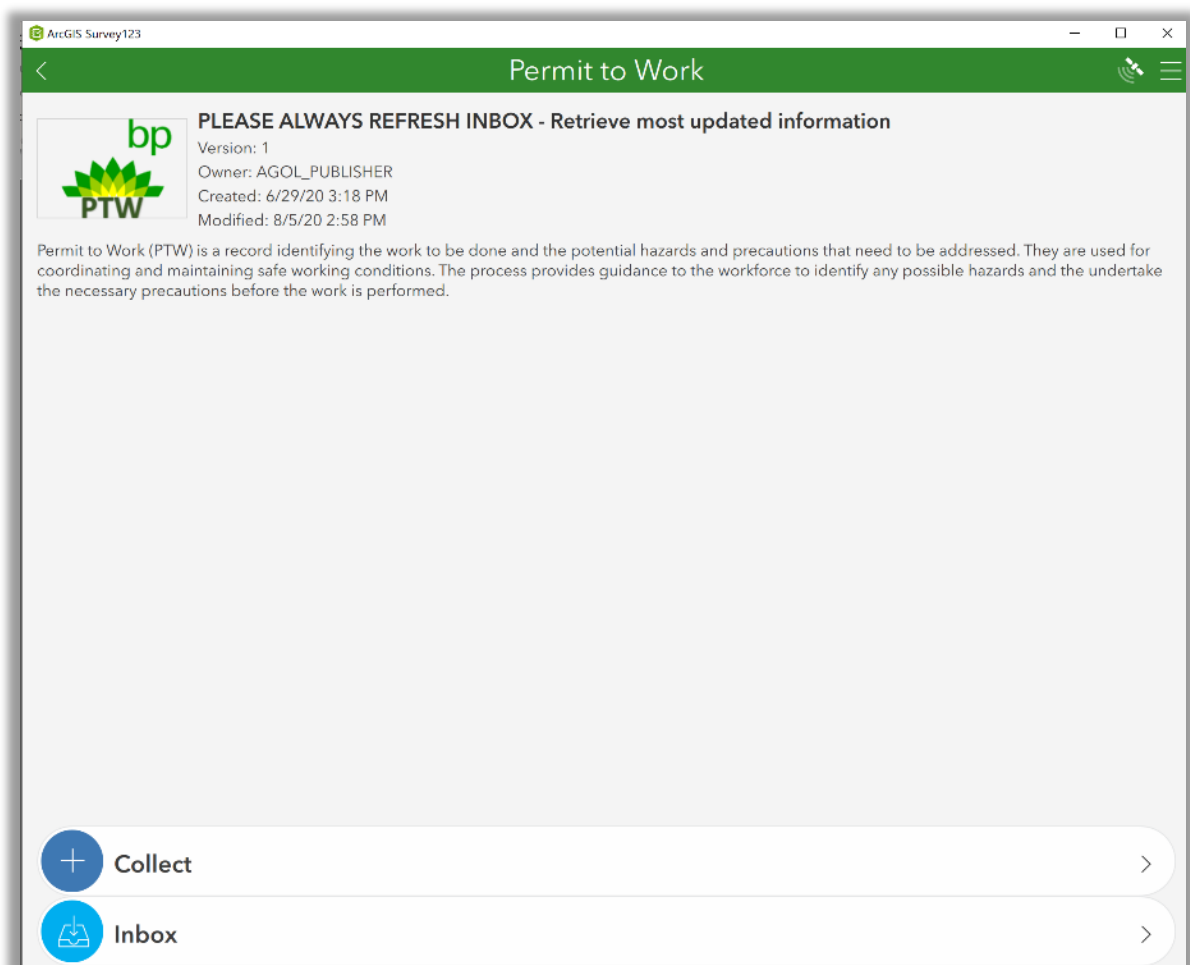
ArcGIS Survey123

Permit to Work

bp
PTW

PLEASE ALWAYS REFRESH INBOX - Retrieve most updated information
Version: 1
Owner: AGOL_PUBLISHER
Created: 6/29/20 3:18 PM
Modified: 8/5/20 2:58 PM

Permit to Work (PTW) is a record identifying the work to be done and the potential hazards and precautions that need to be addressed. They are used for coordinating and maintaining safe working conditions. The process provides guidance to the workforce to identify any possible hazards and the undertake the necessary precautions before the work is performed.

Collect

Inbox